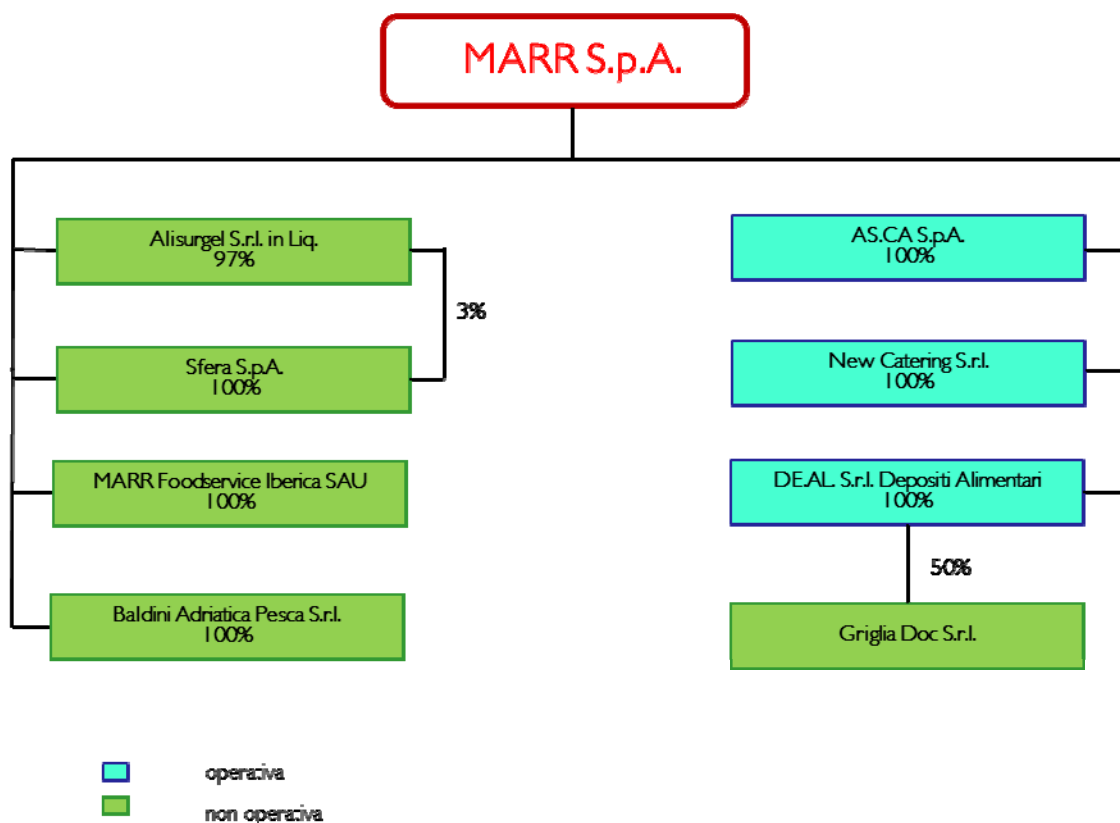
MARR S.p.A.

Alisurgel S.r.l. in Liq.
97%

3%

Sfera S.p.A.
100%

MARR Foodservice Iberica SAU
100%

Baldini Adriatica Pesca S.r.l.
100%

AS.CA S.p.A.
100%

New Catering S.r.l.
100%

DE.AL. S.r.l. Depositi Alimentari
100%

50%

Griglia Doc S.r.l.

operativa

non operativa